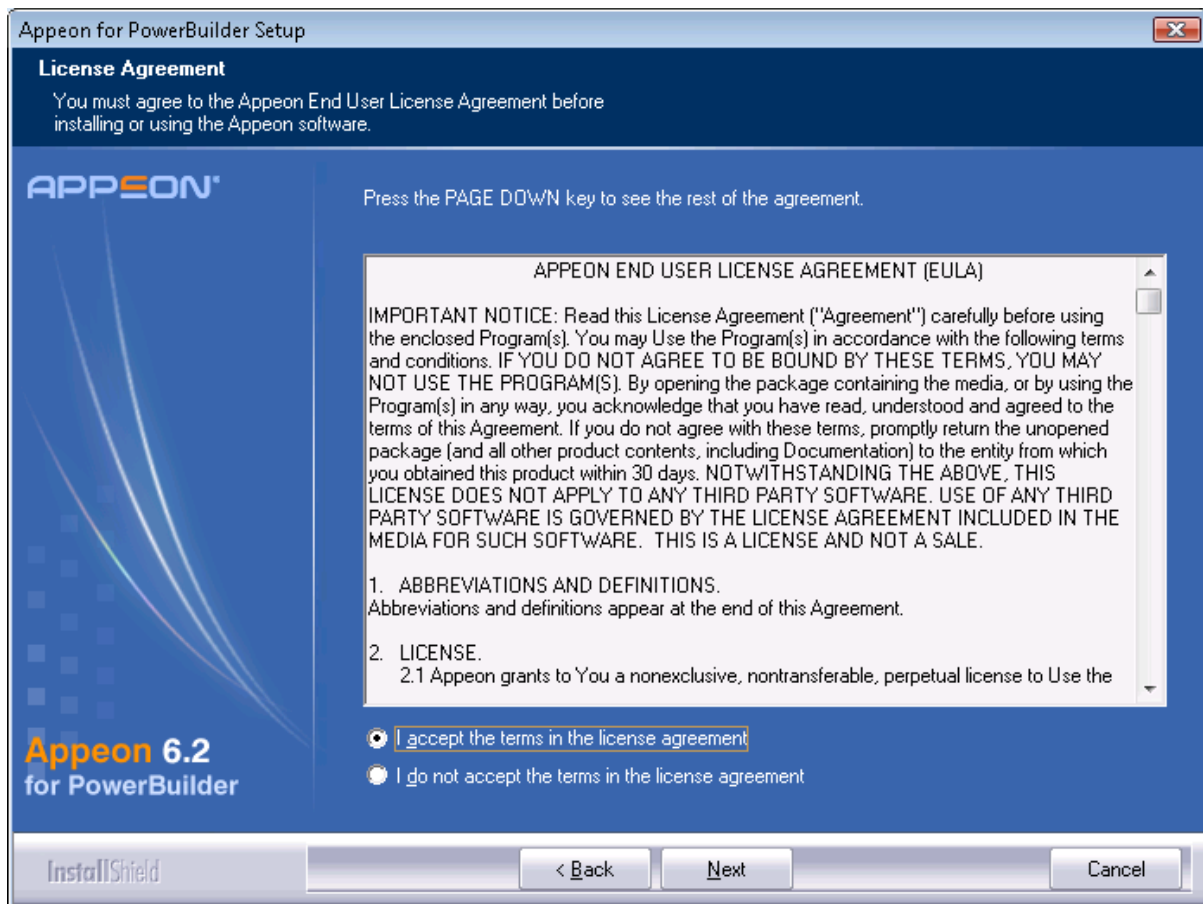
Appeon for PowerBuilder Setup

License Agreement

You must agree to the Appeon End User License Agreement before installing or using the Appeon software.

APPEON

Press the PAGE DOWN key to see the rest of the agreement.

APPEON END USER LICENSE AGREEMENT (EULA)

IMPORTANT NOTICE: Read this License Agreement ("Agreement") carefully before using the enclosed Program(s). You may Use the Program(s) in accordance with the following terms and conditions. IF YOU DO NOT AGREE TO BE BOUND BY THESE TERMS, YOU MAY NOT USE THE PROGRAM(S). By opening the package containing the media, or by using the Program(s) in any way, you acknowledge that you have read, understood and agreed to the terms of this Agreement. If you do not agree with these terms, promptly return the unopened package (and all other product contents, including Documentation) to the entity from which you obtained this product within 30 days. NOTWITHSTANDING THE ABOVE, THIS LICENSE DOES NOT APPLY TO ANY THIRD PARTY SOFTWARE. USE OF ANY THIRD PARTY SOFTWARE IS GOVERNED BY THE LICENSE AGREEMENT INCLUDED IN THE MEDIA FOR SUCH SOFTWARE. THIS IS A LICENSE AND NOT A SALE.

1. ABBREVIATIONS AND DEFINITIONS.
Abbreviations and definitions appear at the end of this Agreement.

2. LICENSE.
2.1 Appeon grants to You a nonexclusive, nontransferable, perpetual license to Use the

I accept the terms in the license agreement

I do not accept the terms in the license agreement

Appeon 6.2
for PowerBuilder

InstallShield

< Back

Next

Cancel